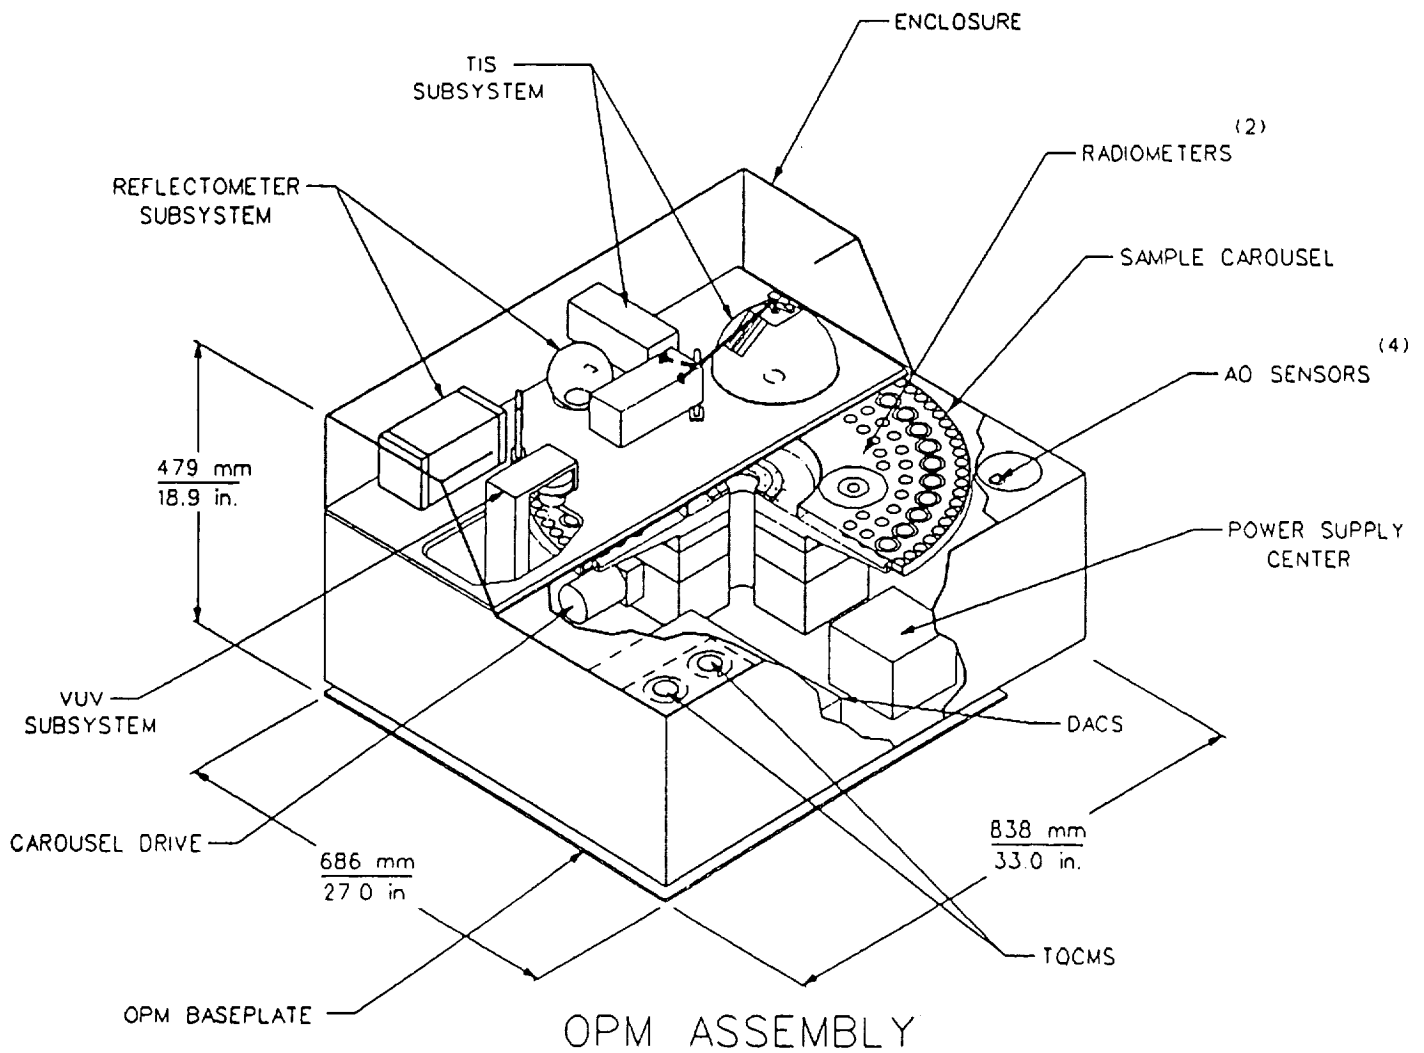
ENCLOSURE

TIS SUBSYSTEM

RADIOMETERS $^{(2)}$

REFLECTOMETER SUBSYSTEM

SAMPLE CAROUSEL

AO SENSORS $^{(4)}$

$\frac{479 \text{ mm}}{18.9 \text{ in.}}$

POWER SUPPLY CENTER

VUV SUBSYSTEM

DACS

CAROUSEL DRIVE

$\frac{838 \text{ mm}}{33.0 \text{ in.}}$

$\frac{686 \text{ mm}}{27.0 \text{ in}}$

TQCMS

OPM BASEPLATE

OPM ASSEMBLY